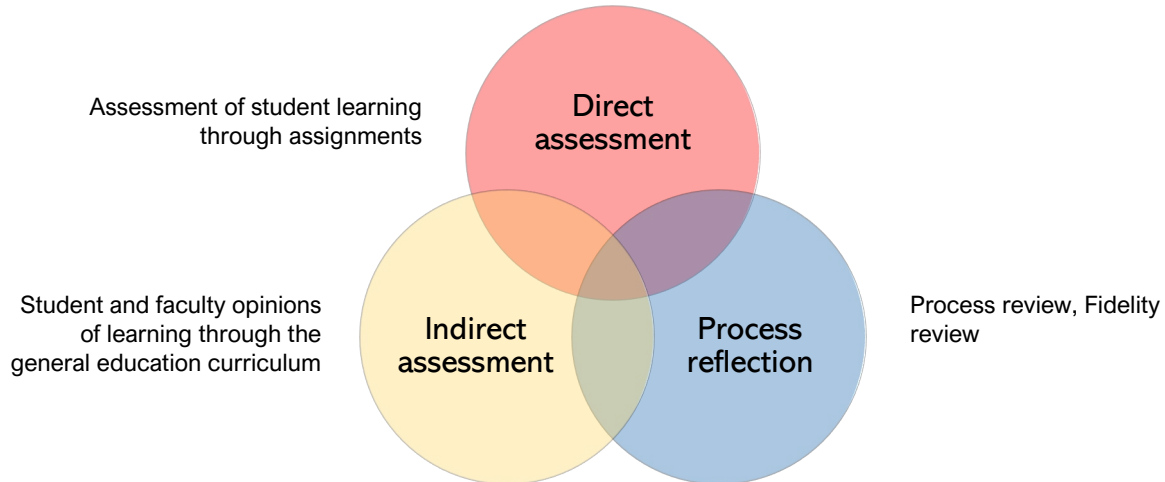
Assessment of student learning through assignments

Direct assessment

Student and faculty opinions of learning through the general education curriculum

Indirect assessment

Process reflection

Process review, Fidelity review